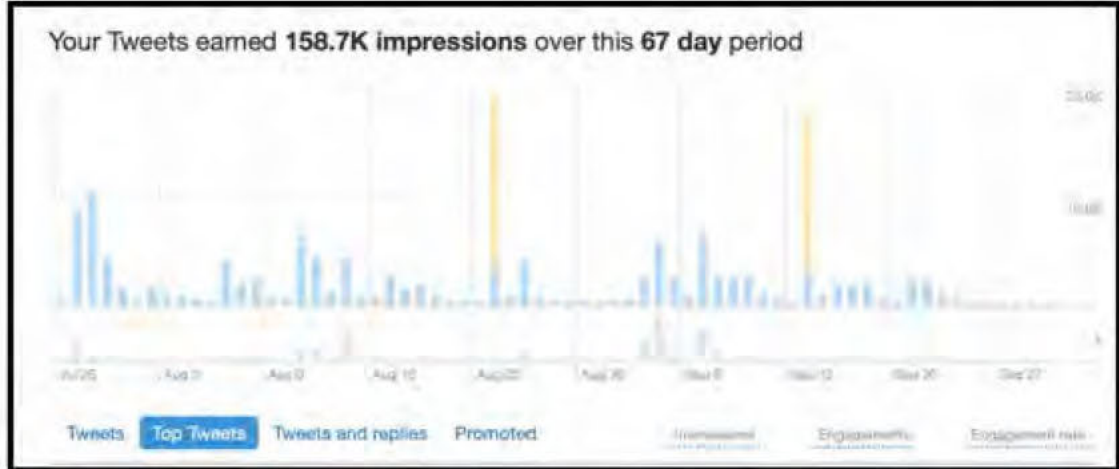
Your Tweets earned **158.7K impressions** over this **67 day** period

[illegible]

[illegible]

Jul 26 Aug 2 Aug 9 Aug 16 Aug 23 Aug 30 Sep 6 Sep 13 Sep 20 Sep 27

Tweets Top Tweets Tweets and replies Promoted

Impressions Engagements Engagement rate